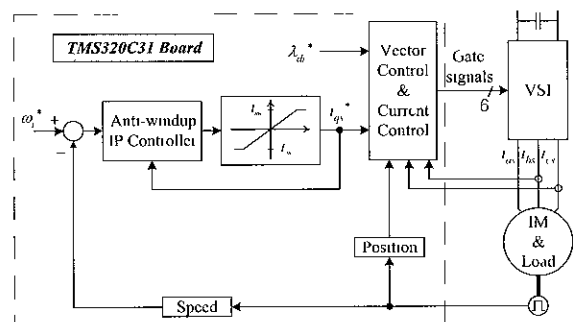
TMS320C31 Board

$\lambda_{dr}^*$

$\omega_r^*$ + −

Anti-windup IP Controller

$I_m$

$-I_m$

$i_{qs}^*$

Vector Control & Current Control

Gate signals

6

VSI

$i_{as}$ $i_{bs}$ $i_{cs}$

IM & Load

Position

Speed